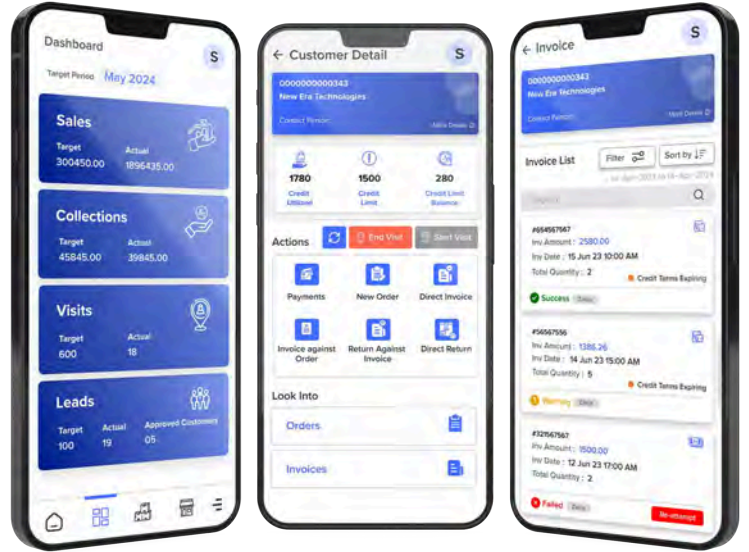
Dashboard

S

Target Period May 2024

Sales
Target 300450.00
Actual 1896435.00

Collections
Target 45845.00
Actual 39845.00

Visits
Target 600
Actual 18

Leads
Target 100
Actual 19
Approved Customers 05

← Customer Detail

S

0000000000343
New Era Technologies
Contact Person
More Details

1780
Credit Utilized

1500
Credit Limit

280
Credit Limit Balance

Actions
End Visit
Start Visit

Payments
New Order
Direct Invoice
Invoice against Order
Return Against Invoice
Direct Return

Look Into
Orders
Invoices

← Invoice

S

0000000000343
New Era Technologies
Contact Person
More Details

Invoice List
Filter
Sort by

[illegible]

Search

#654567567
Inv Amount : 2580.00
Inv Date : 15 Jun 23 10:00 AM
Total Quantity : 2
Credit Terms Expiring
Success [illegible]

#56567556
Inv Amount : 1386.26
Inv Date : 14 Jun 23 15:00 AM
Total Quantity : 5
Credit Terms Expiring
Warning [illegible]

#321567567
Inv Amount : 1500.00
Inv Date : 12 Jun 23 17:00 AM
Total Quantity : 2
Failed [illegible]
Re-attempt